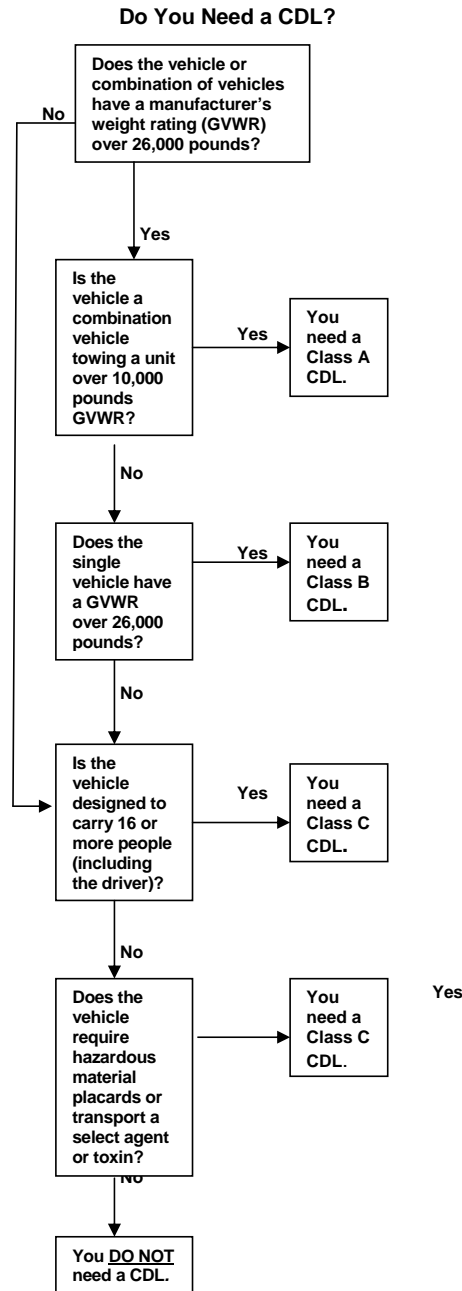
Do You Need a CDL?

Does the vehicle or combination of vehicles have a manufacturer's weight rating (GVWR) over 26,000 pounds?

No

Yes

Is the vehicle a combination vehicle towing a unit over 10,000 pounds GVWR?

Yes

You need a Class A CDL.

No

Does the single vehicle have a GVWR over 26,000 pounds?

Yes

You need a Class B CDL.

No

Is the vehicle designed to carry 16 or more people (including the driver)?

Yes

You need a Class C CDL.

No

Does the vehicle require hazardous material placards or transport a select agent or toxin?

You need a Class C CDL.

Yes

No

You DO NOT need a CDL.